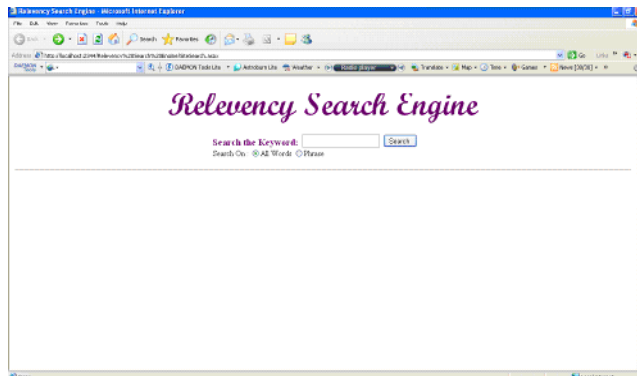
Relevency Search Engine - Microsoft Internet Explorer

File Edit View Favorites Tools Help

Back Search Favorites

Address http://localhost:2044/Relevency%20Search%20Engine/Search.aspx

Go Links

DAEMON Tools Lite Autobahn Lite Weather Radio player Translate Map Time Games News [38/38]

Relevency Search Engine

Search the Keyword: Search

Search On All Words Phrase